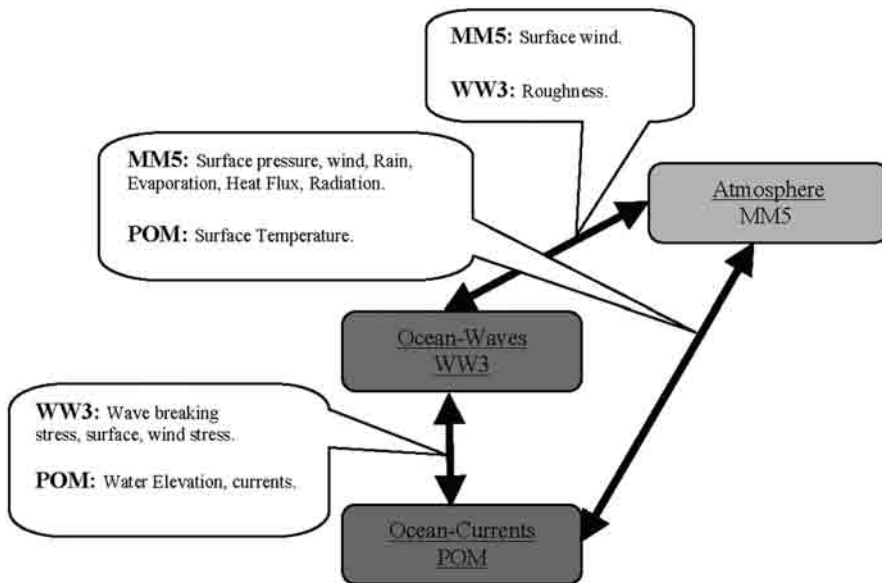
MM5: Surface wind.

WW3: Roughness.

MM5: Surface pressure, wind, Rain, Evaporation, Heat Flux, Radiation.

POM: Surface Temperature.

Atmosphere
MM5

Ocean-Waves
WW3

WW3: Wave breaking stress, surface, wind stress.

POM: Water Elevation, currents.

Ocean-Currents
POM